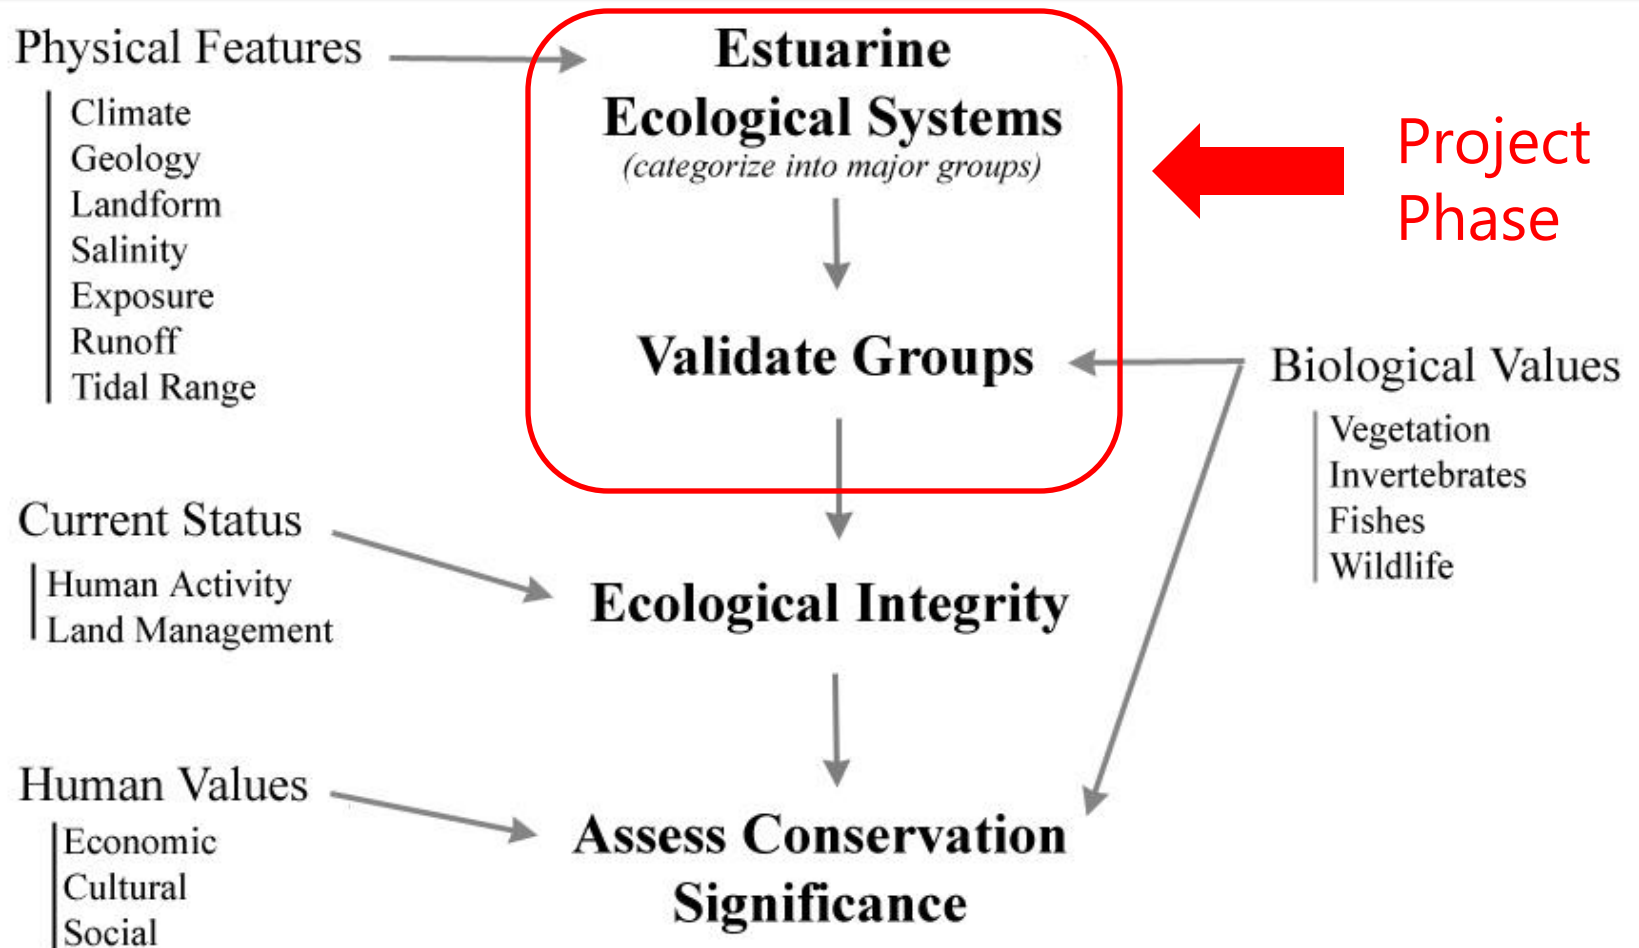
Physical Features
Climate
Geology
Landform
Salinity
Exposure
Runoff
Tidal Range

Estuarine
Ecological Systems
(categorize into major groups)

Project
Phase

Validate Groups

Biological Values
Vegetation
Invertebrates
Fishes
Wildlife

Current Status
Human Activity
Land Management

Ecological Integrity

Human Values
Economic
Cultural
Social

Assess Conservation
Significance